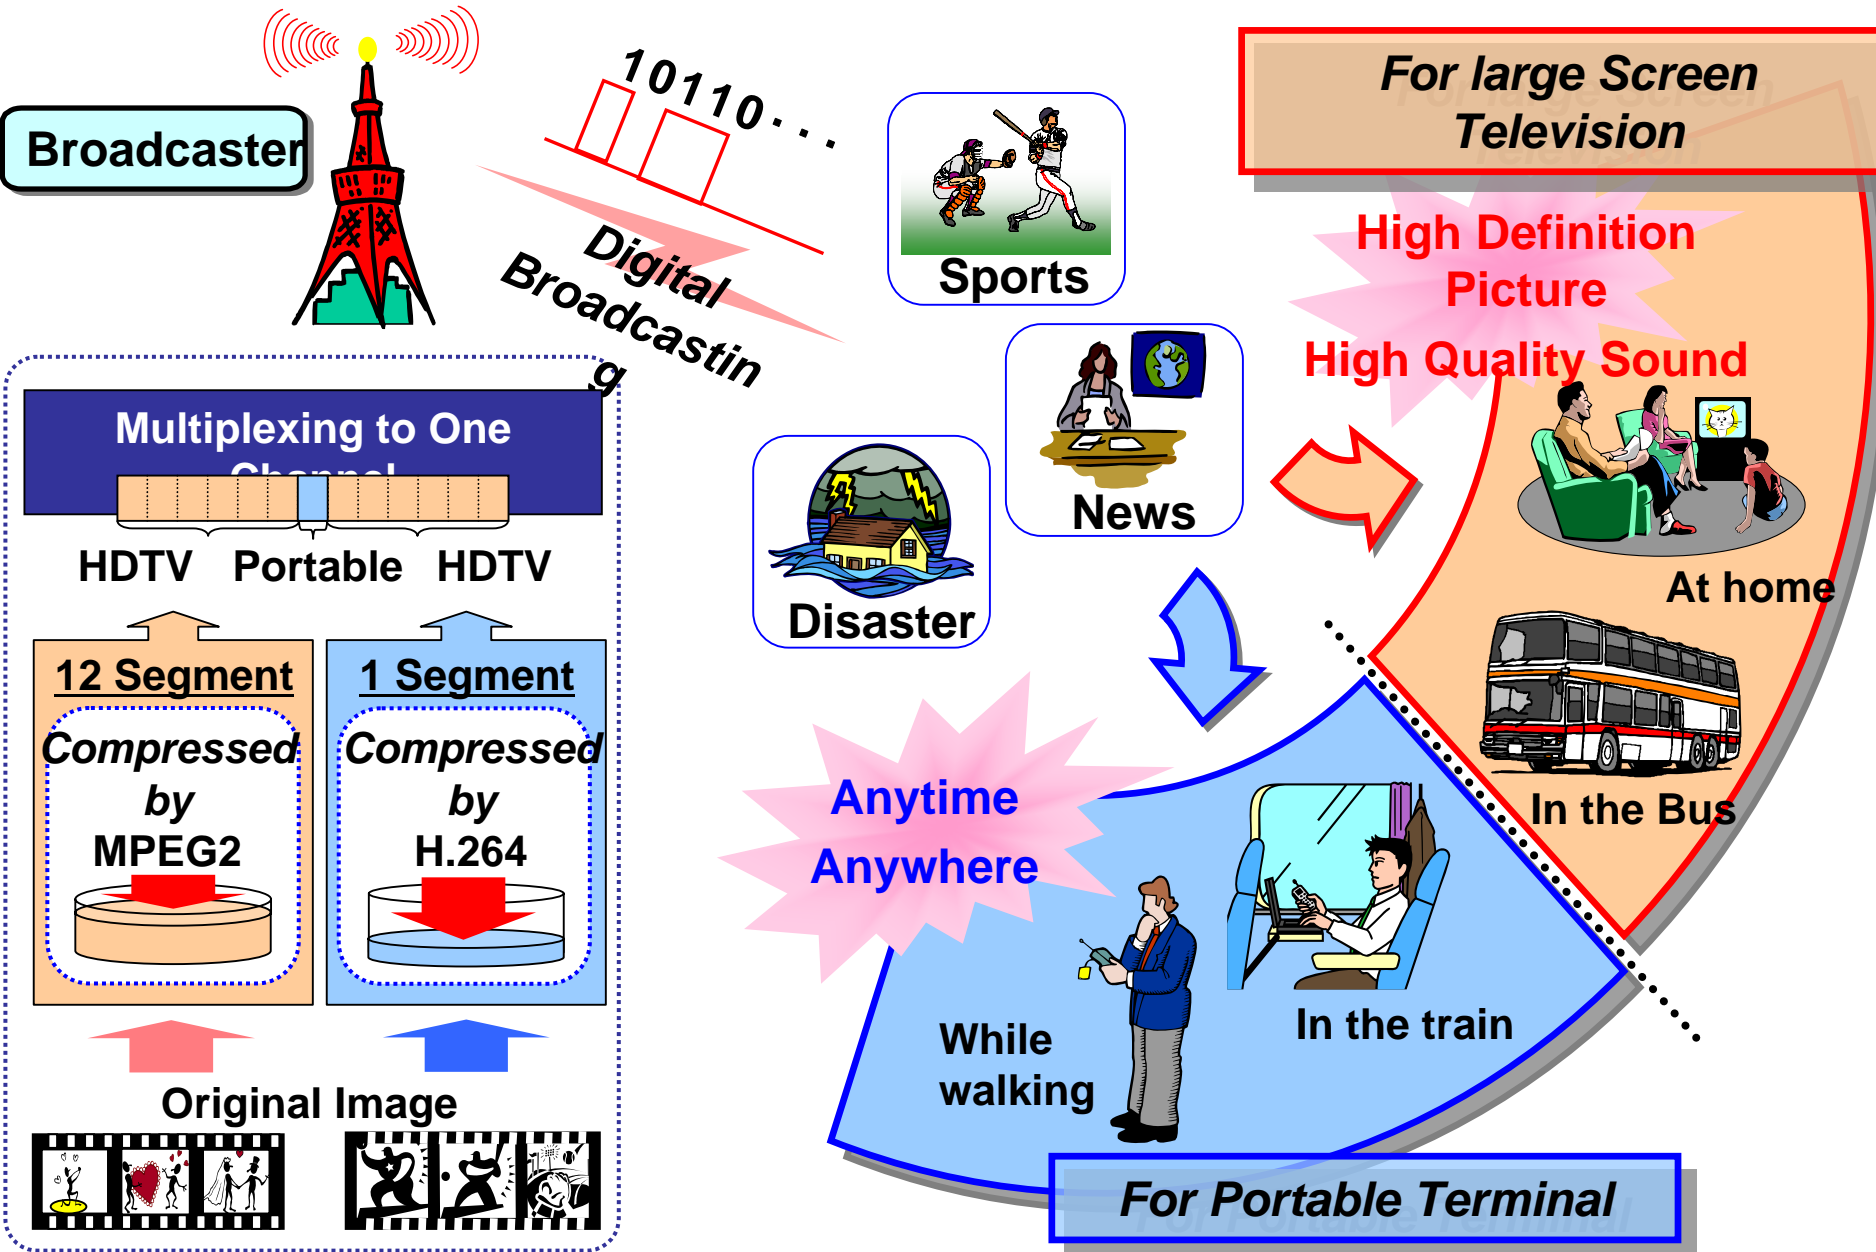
Broadcaster

10110・・・

Digital Broadcasting

Multiplexing to One Channel

HDTV Portable HDTV

12 Segment

Compressed by MPEG2

1 Segment

Compressed by H.264

Original Image

Sports

News

Disaster

For large Screen Television

High Definition Picture

High Quality Sound

At home

In the Bus

Anytime Anywhere

While walking

In the train

For Portable Terminal